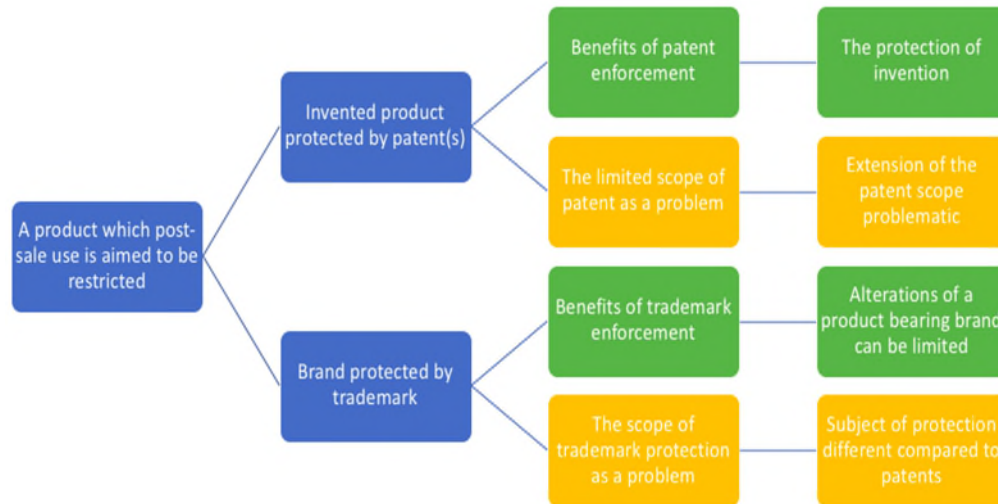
A product which post-sale use is aimed to be restricted

Invented product protected by patent(s)

Benefits of patent enforcement

The protection of invention

The limited scope of patent as a problem

Extension of the patent scope problematic

Brand protected by trademark

Benefits of trademark enforcement

Alterations of a product bearing brand can be limited

The scope of trademark protection as a problem

Subject of protection different compared to patents